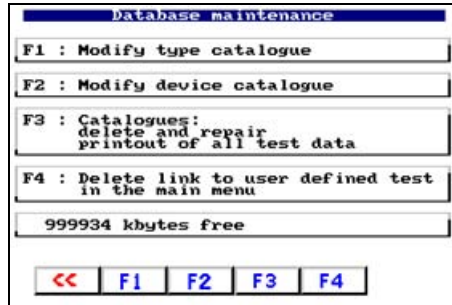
Database maintenance

F1 : Modify type catalogue

F2 : Modify device catalogue

F3 : Catalogues:
delete and repair
printout of all test data

F4 : Delete link to user defined test in the main menu

999934 kbytes free

<< F1 F2 F3 F4